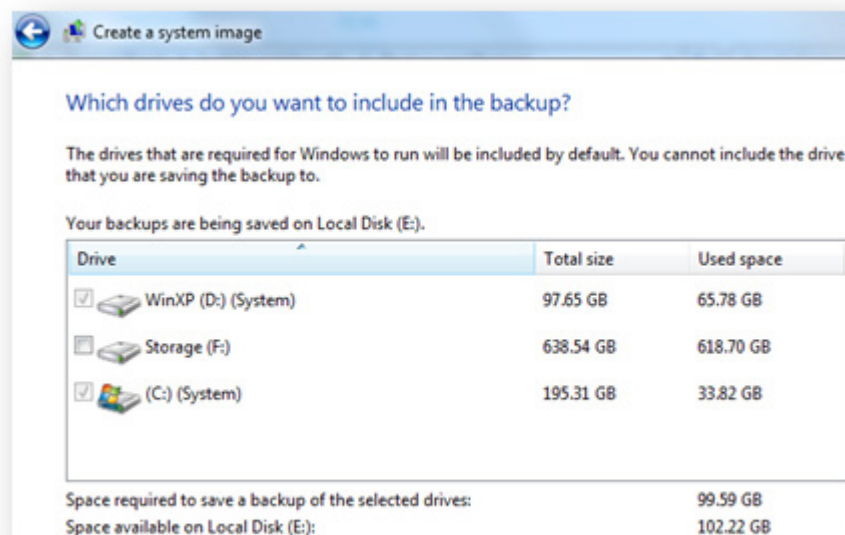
Create a system image

Which drives do you want to include in the backup?

The drives that are required for Windows to run will be included by default. You cannot include the drive that you are saving the backup to.

Your backups are being saved on Local Disk (E:).

| Drive | Total size | Used space |
|---|---|---|
| WinXP (D:) (System) | 97.65 GB | 65.78 GB |
| Storage (F:) | 638.54 GB | 618.70 GB |
| (C:) (System) | 195.31 GB | 33.82 GB |

Space required to save a backup of the selected drives: 99.59 GB
Space available on Local Disk (E:): 102.22 GB